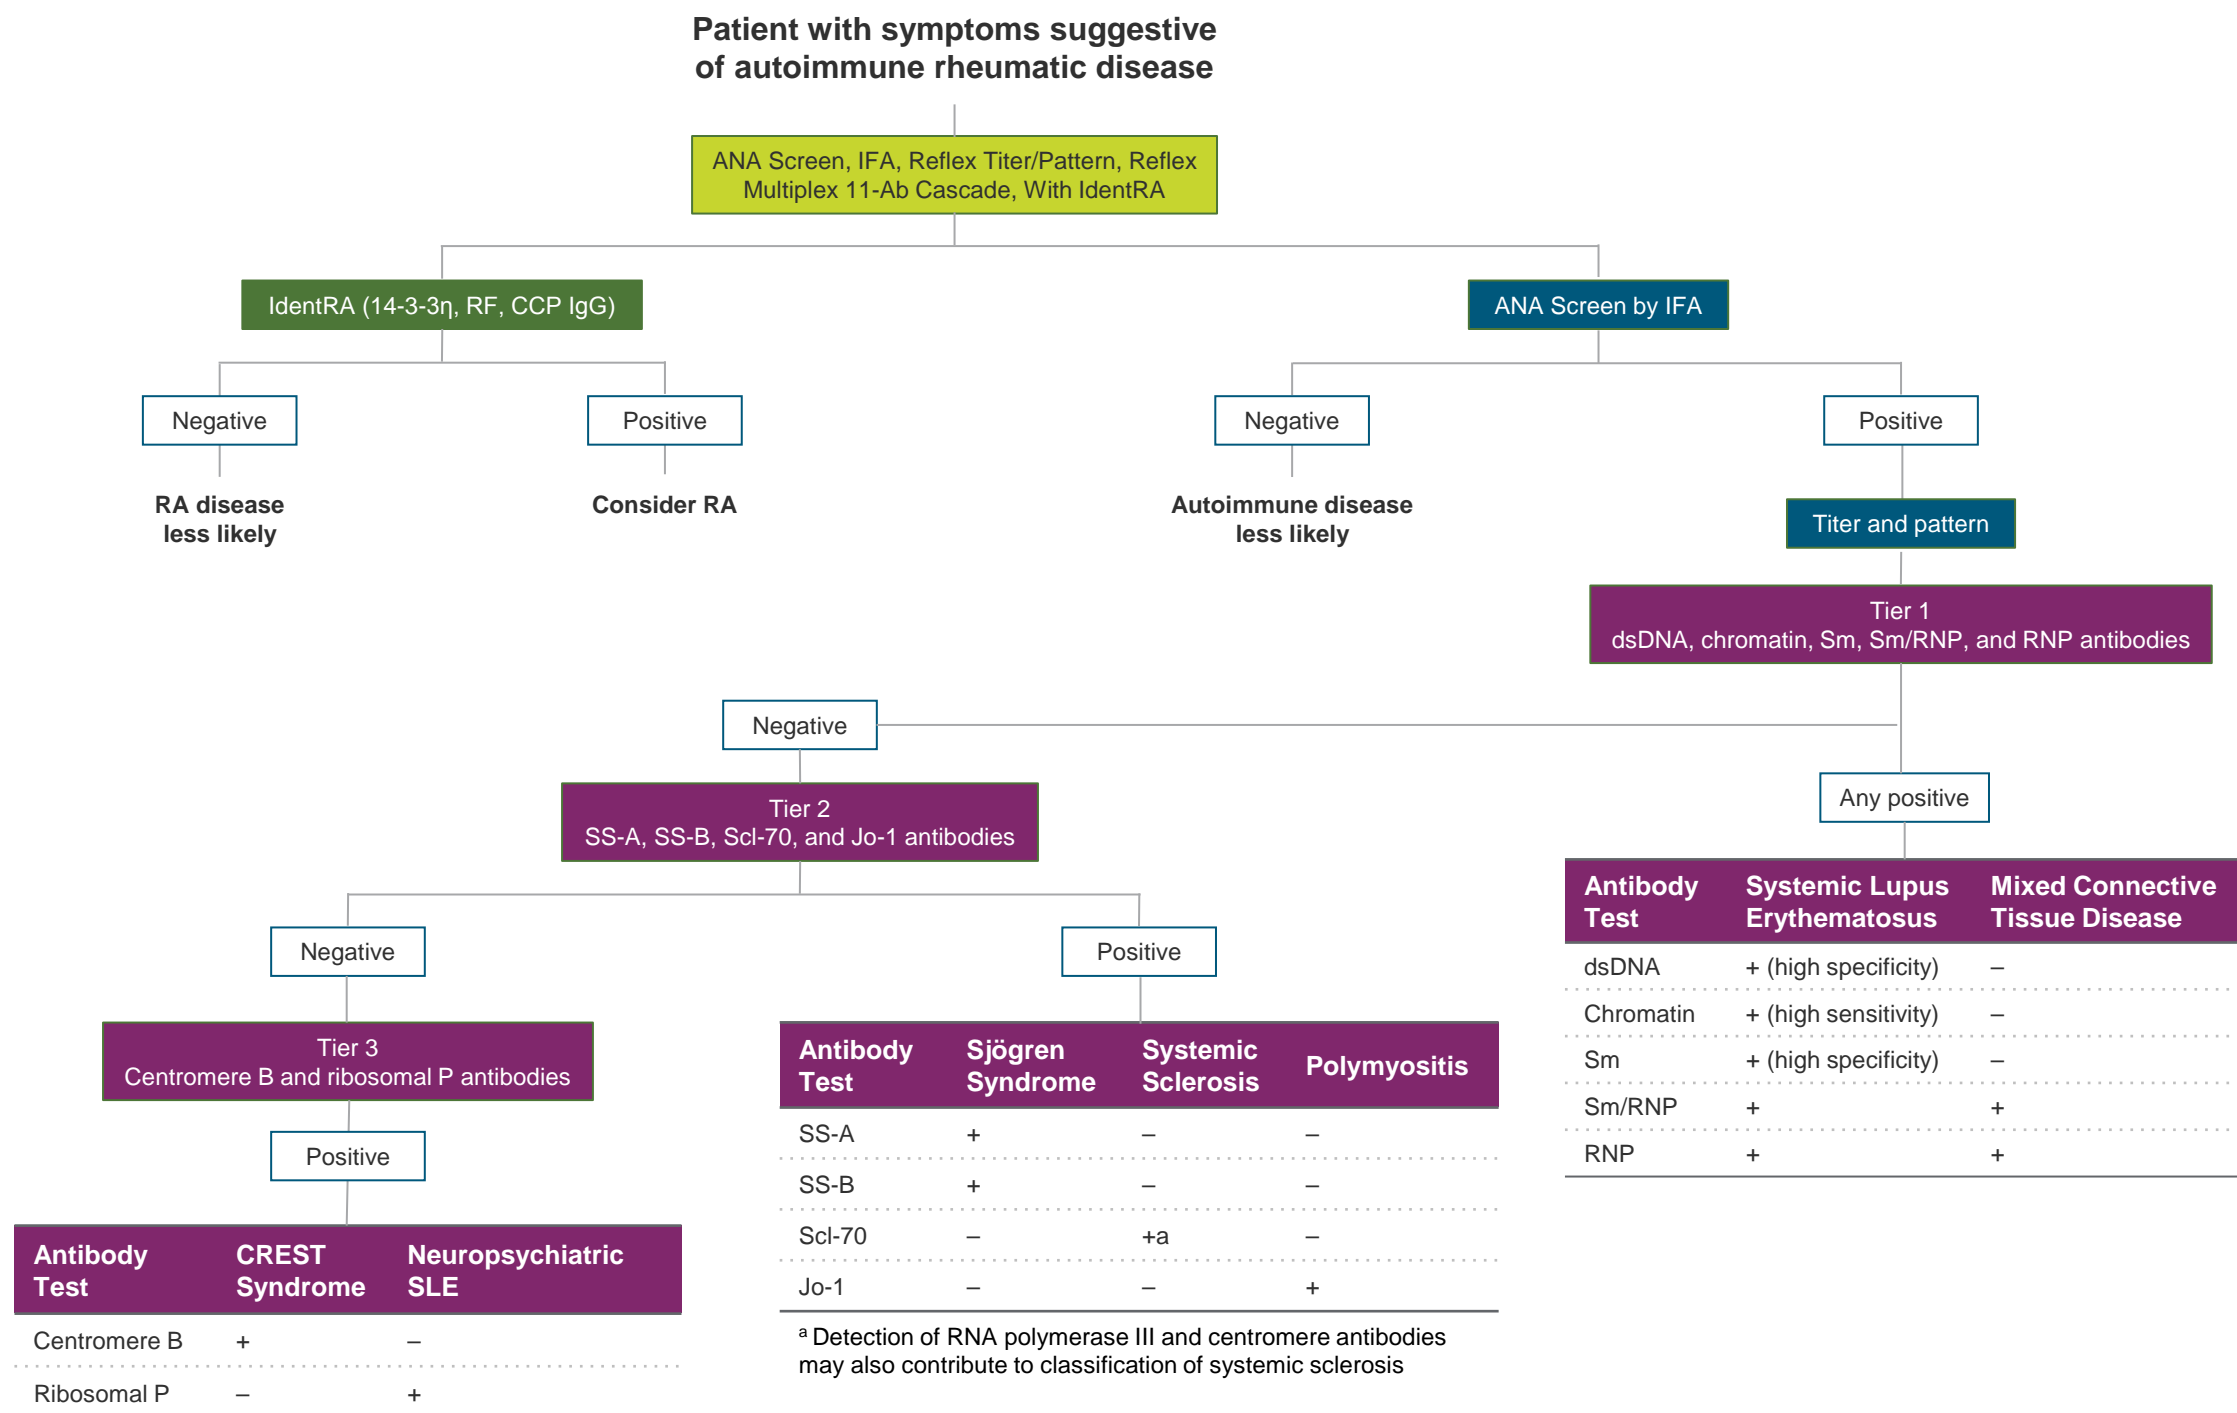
Patient with symptoms suggestive of autoimmune rheumatic disease

ANA Screen, IFA, Reflex Titer/Pattern, Reflex Multiplex 11-Ab Cascade, With IdentRA

IdentRA (14-3-3η, RF, CCP IgG)

Negative

RA disease less likely

Positive

Consider RA

ANA Screen by IFA

Negative

Autoimmune disease less likely

Positive

Titer and pattern

Tier 1
dsDNA, chromatin, Sm, Sm/RNP, and RNP antibodies

Any positive

| Antibody Test | Systemic Lupus Erythematosus | Mixed Connective Tissue Disease |
|---|---|---|
| dsDNA | + (high specificity) | – |
| Chromatin | + (high sensitivity) | – |
| Sm | + (high specificity) | – |
| Sm/RNP | + | + |
| RNP | + | + |

Negative

Tier 2
SS-A, SS-B, Scl-70, and Jo-1 antibodies

Positive

| Antibody Test | Sjögren Syndrome | Systemic Sclerosis | Polymyositis |
|---|---|---|---|
| SS-A | + | – | – |
| SS-B | + | – | – |
| Scl-70 | – | +a | – |
| Jo-1 | – | – | + |

$^a$ Detection of RNA polymerase III and centromere antibodies may also contribute to classification of systemic sclerosis

Negative

Tier 3
Centromere B and ribosomal P antibodies

Positive

| Antibody Test | CREST Syndrome | Neuropsychiatric SLE |
|---|---|---|
| Centromere B | + | – |
| Ribosomal P | – | + |